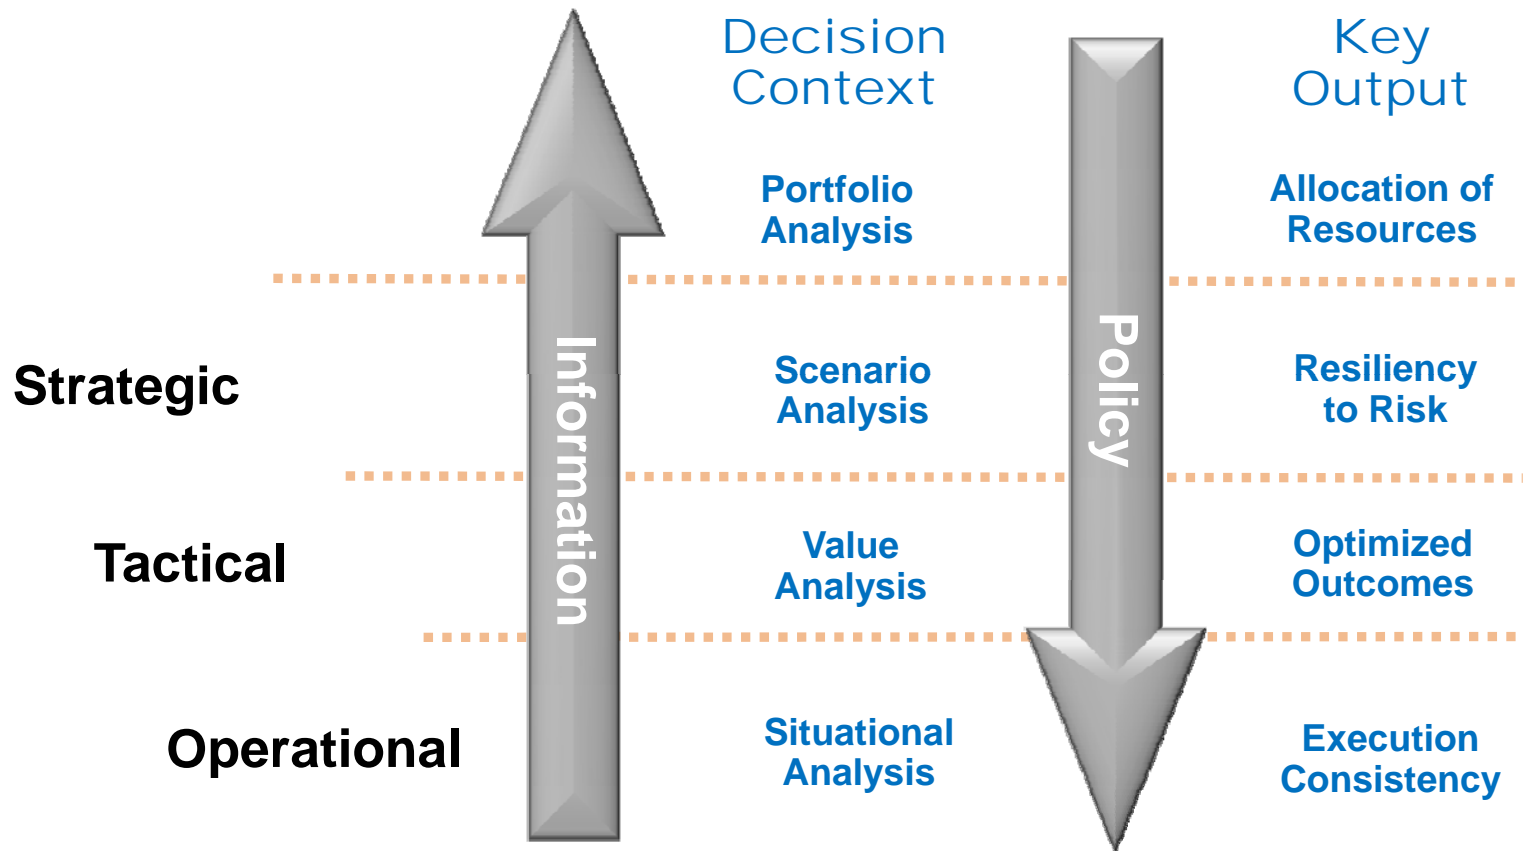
Decision Context

Key Output

Portfolio Analysis

Allocation of Resources

Strategic

Information

Scenario Analysis

Policy

Resiliency to Risk

Tactical

Value Analysis

Optimized Outcomes

Operational

Situational Analysis

Execution Consistency